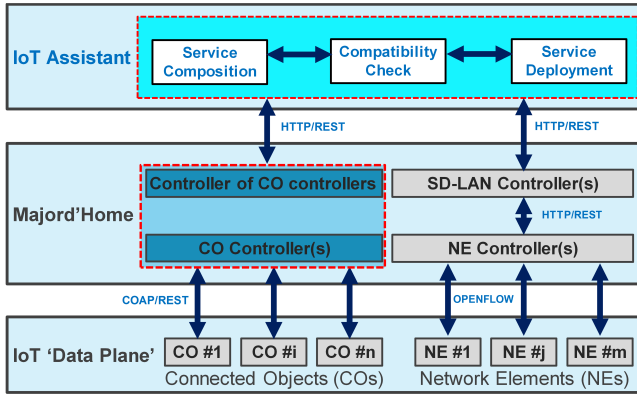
IoT Assistant

Service Composition

Compatibility Check

Service Deployment

HTTP/REST

HTTP/REST

Majord'Home

Controller of CO controllers

CO Controller(s)

SD-LAN Controller(s)

HTTP/REST

NE Controller(s)

COAP/REST

OPENFLOW

IoT 'Data Plane'

CO #1

CO #i

CO #n

NE #1

NE #j

NE #m

Connected Objects (COs)

Network Elements (NEs)